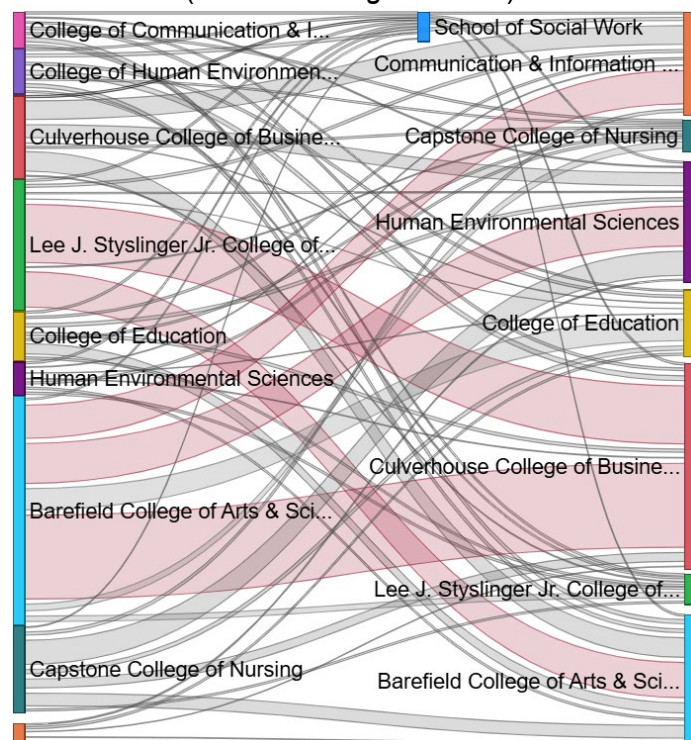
College of Communication & I...
College of Human Environmen...
Culverhouse College of Busine...
Lee J. Styslinger Jr. College of...
College of Education
Human Environmental Sciences
Barefield College of Arts & Sci...
Capstone College of Nursing

School of Social Work
Communication & Information ...
Capstone College of Nursing
Human Environmental Sciences
College of Education
Culverhouse College of Busine...
Lee J. Styslinger Jr. College of...
Barefield College of Arts & Sci...